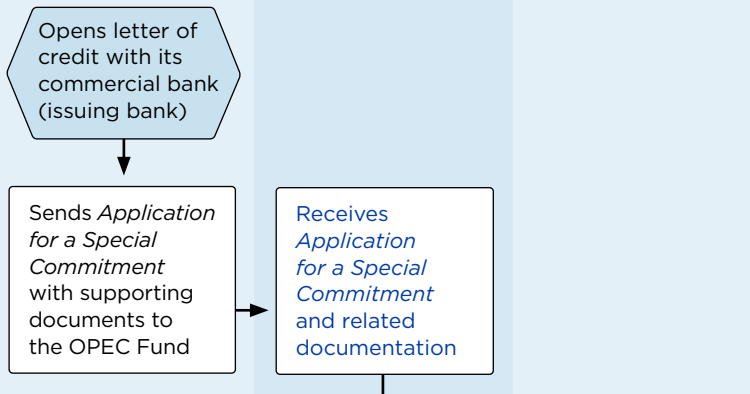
Opens letter of credit with its commercial bank (issuing bank)

Sends *Application for a Special Commitment* with supporting documents to the OPEC Fund

Receives *Application for a Special Commitment* and related documentation